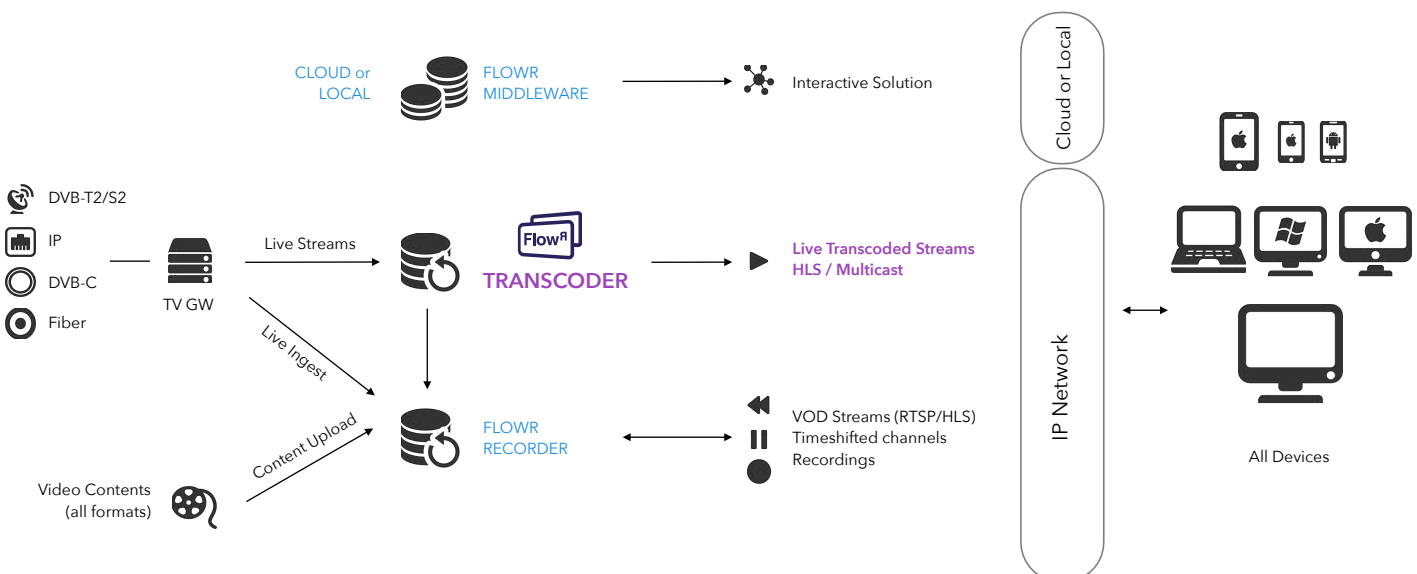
CLOUD or LOCAL

FLOWR MIDDLEWARE

Interactive Solution

Cloud or Local

DVB-T2/S2

IP

DVB-C

Fiber

TV GW

Live Streams

FlowR

TRANSCODER

Live Transcoded Streams
HLS / Multicast

Live Ingest

Content Upload

FLOWR RECORDER

VOD Streams (RTSP/HLS)
Timeshifted channels
Recordings

IP Network

All Devices

Video Contents (all formats)